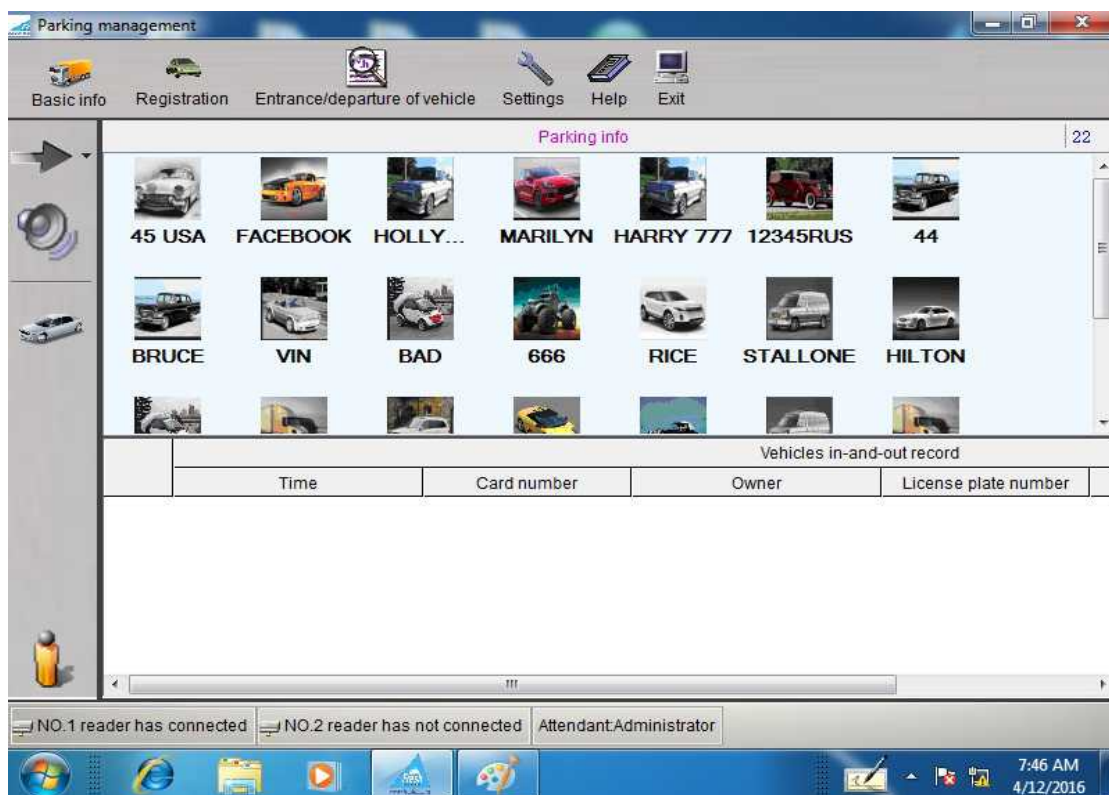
Parking management

Basic info Registration Entrance/departure of vehicle Settings Help Exit

Parking info 22

45 USA FACEBOOK HOLLY... MARILYN HARRY 777 12345RUS 44

BRUCE VIN BAD 666 RICE STALLONE HILTON

Vehicles in-and-out record

| Time | Card number | Owner | License plate number |
|---|---|---|---|

NO.1 reader has connected NO.2 reader has not connected Attendant:Administrator

7:46 AM
4/12/2016